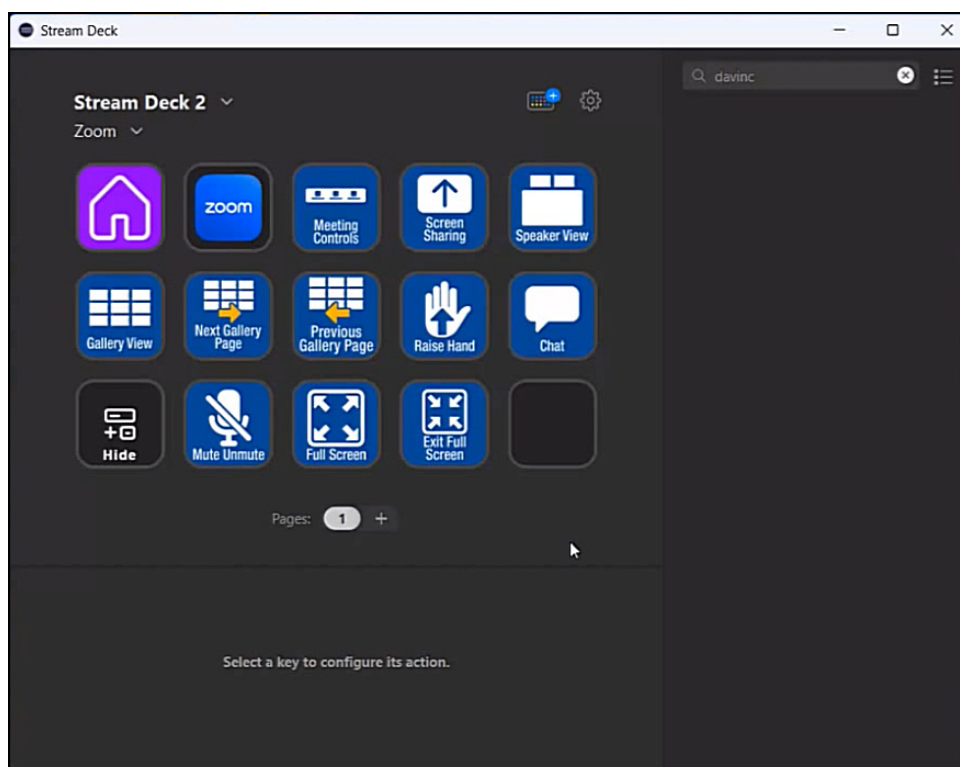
Stream Deck

davinc

Stream Deck 2
Zoom

zoom
Meeting Controls
Screen Sharing
Speaker View
Gallery View
Next Gallery Page
Previous Gallery Page
Raise Hand
Chat
Hide
Mute Unmute
Full Screen
Exit Full Screen

Pages: 1 +

Select a key to configure its action.